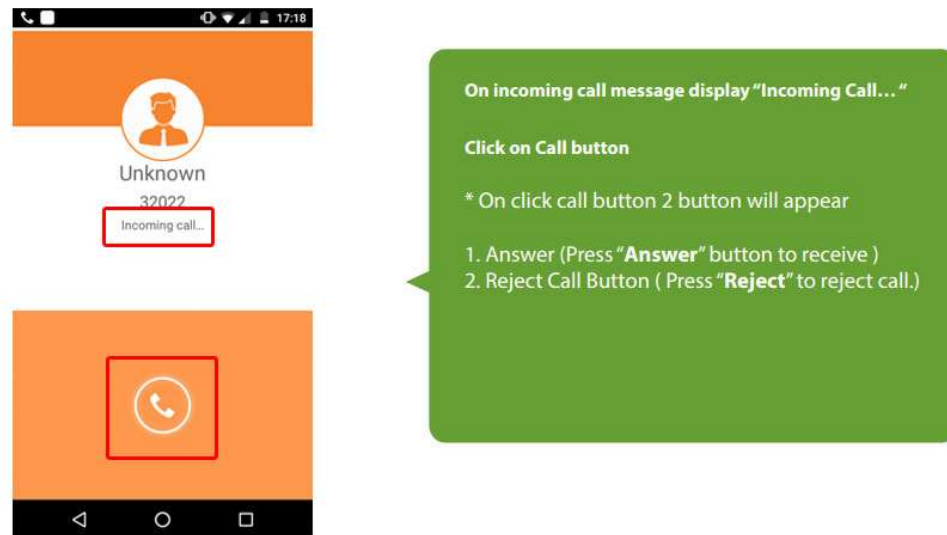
17:18

Unknown
32022
Incoming call...

On incoming call message display "Incoming Call… "

Click on Call button

* On click call button 2 button will appear

1. Answer (Press "**Answer**" button to receive )
2. Reject Call Button ( Press "**Reject**" to reject call.)